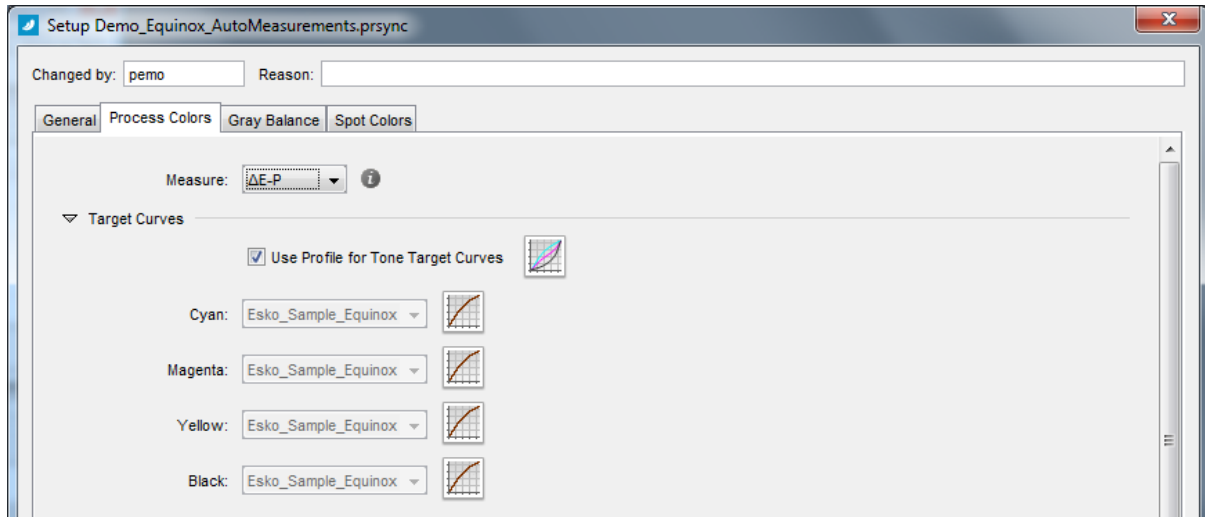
Setup Demo_Equinox_AutoMeasurements.prsync

Changed by: pemo Reason:

General | Process Colors | Gray Balance | Spot Colors

Measure: ΔE-P

Target Curves

Use Profile for Tone Target Curves

Cyan: Esko_Sample_Equinox

Magenta: Esko_Sample_Equinox

Yellow: Esko_Sample_Equinox

Black: Esko_Sample_Equinox